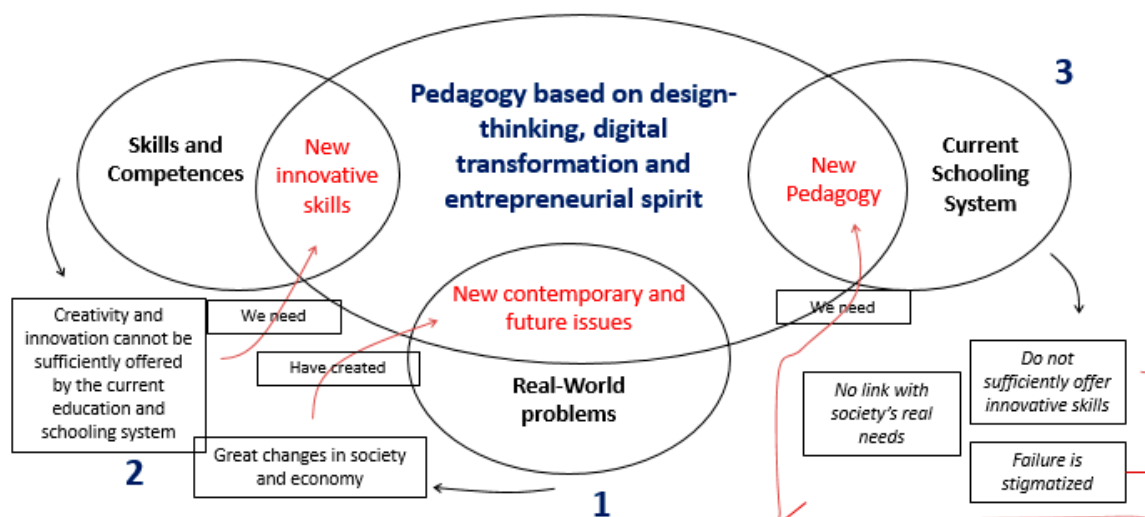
3

Pedagogy based on design-thinking, digital transformation and entrepreneurial spirit

Skills and Competences

New innovative skills

New Pedagogy

Current Schooling System

New contemporary and future issues

Real-World problems

Creativity and innovation cannot be sufficiently offered by the current education and schooling system

We need

Have created

We need

Great changes in society and economy

2

1

No link with society's real needs

Do not sufficiently offer innovative skills

Failure is stigmatized